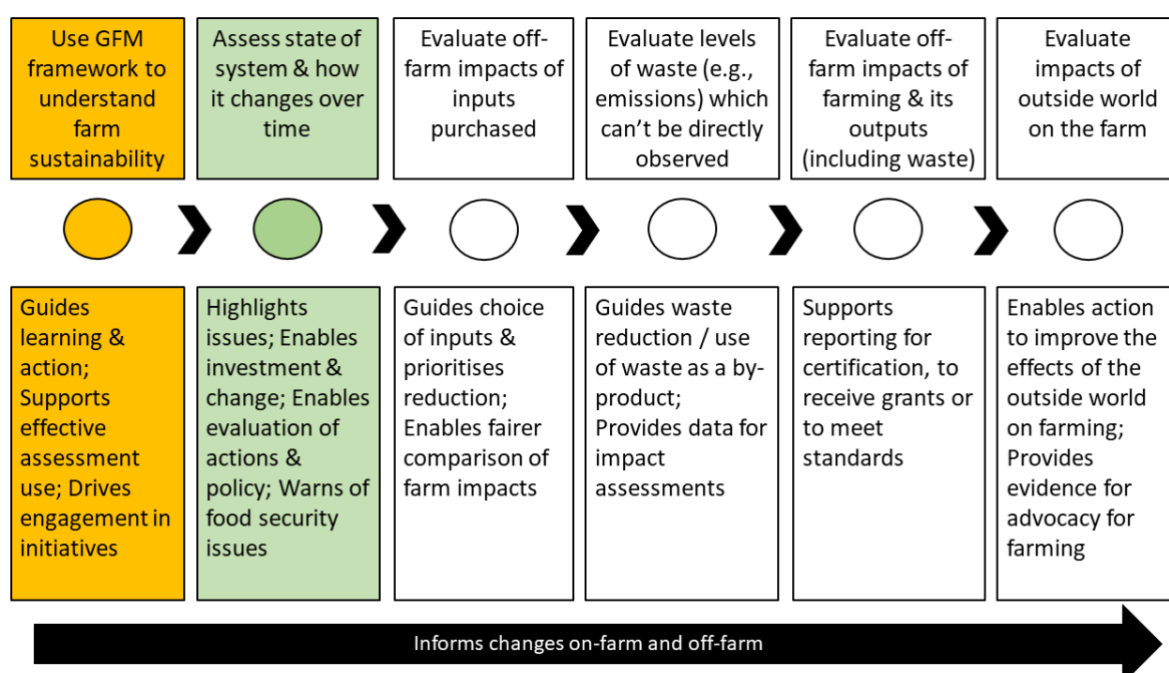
Use GFM framework to understand farm sustainability

Assess state of system & how it changes over time

Evaluate off-farm impacts of inputs purchased

Evaluate levels of waste (e.g., emissions) which can't be directly observed

Evaluate off-farm impacts of farming & its outputs (including waste)

Evaluate impacts of outside world on the farm

Guides learning & action; Supports effective assessment use; Drives engagement in initiatives

Highlights issues; Enables investment & change; Enables evaluation of actions & policy; Warns of food security issues

Guides choice of inputs & prioritises reduction; Enables fairer comparison of farm impacts

Guides waste reduction / use of waste as a by-product; Provides data for impact assessments

Supports reporting for certification, to receive grants or to meet standards

Enables action to improve the effects of the outside world on farming; Provides evidence for advocacy for farming

Informs changes on-farm and off-farm